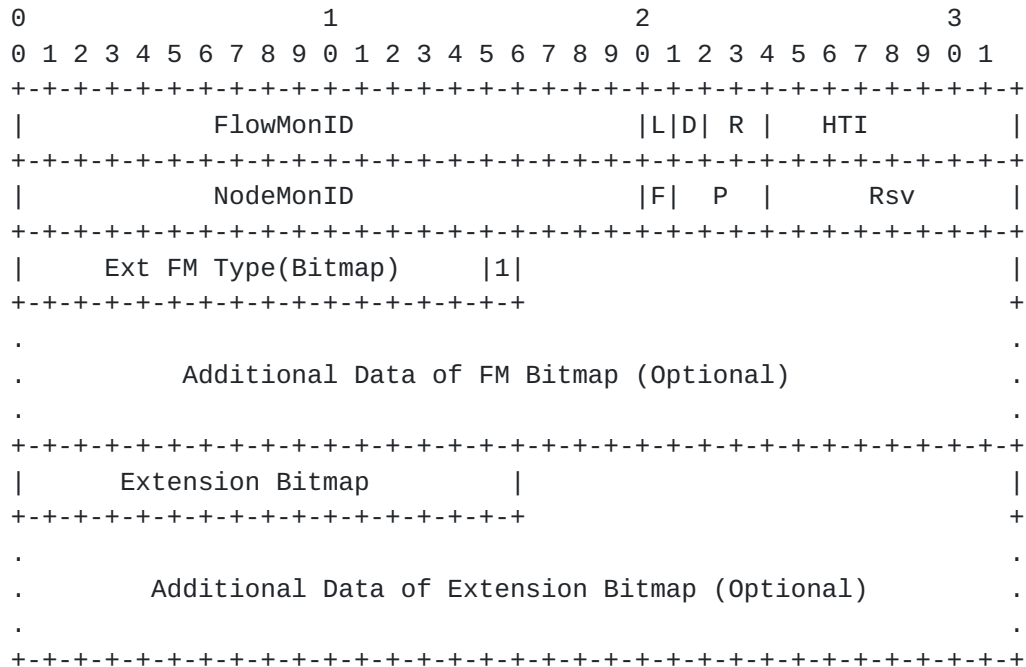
0                   1                   2                   3
0 1 2 3 4 5 6 7 8 9 0 1 2 3 4 5 6 7 8 9 0 1 2 3 4 5 6 7 8 9 0 1
+-+-+-+-+-+-+-+-+-+-+-+-+-+-+-+-+-+-+-+-+-+-+-+-+-+-+-+-+-+-+-+-+
|              FlowMonID                |L|D| R |    HTI        |
+-+-+-+-+-+-+-+-+-+-+-+-+-+-+-+-+-+-+-+-+-+-+-+-+-+-+-+-+-+-+-+-+
|              NodeMonID                |F|  P  |      Rsv      |
+-+-+-+-+-+-+-+-+-+-+-+-+-+-+-+-+-+-+-+-+-+-+-+-+-+-+-+-+-+-+-+-+
|     Ext FM Type(Bitmap)     |1|                               |
+-+-+-+-+-+-+-+-+-+-+-+-+-+-+-+-+                               +
.                                                               .
.          Additional Data of FM Bitmap (Optional)              .
.                                                               .
+-+-+-+-+-+-+-+-+-+-+-+-+-+-+-+-+-+-+-+-+-+-+-+-+-+-+-+-+-+-+-+-+
|      Extension Bitmap         |                               |
+-+-+-+-+-+-+-+-+-+-+-+-+-+-+-+-+                               +
.                                                               .
.        Additional Data of Extension Bitmap (Optional)         .
.                                                               .
+-+-+-+-+-+-+-+-+-+-+-+-+-+-+-+-+-+-+-+-+-+-+-+-+-+-+-+-+-+-+-+-+